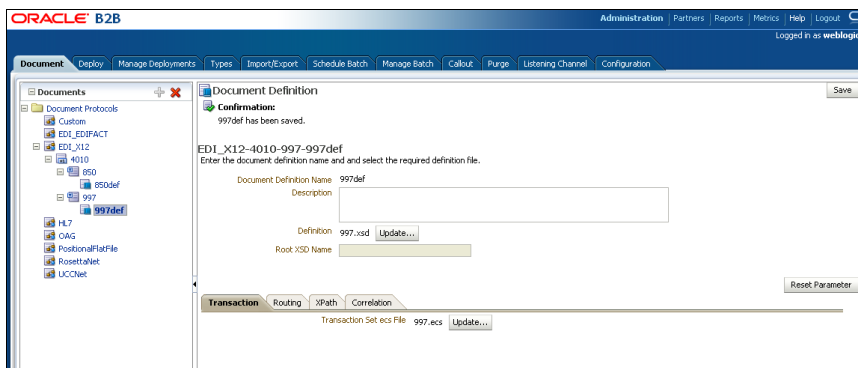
ORACLE B2B

Administration | Partners | Reports | Metrics | Help | Logout

Logged in as weblogic

Document | Deploy | Manage Deployments | Types | Import/Export | Schedule Batch | Manage Batch | Callout | Purge | Listening Channel | Configuration

Documents

Document Protocols
Custom
EDI_EDIFACT
EDI_X12
4010
850
850def
997
997def
HL7
OAG
PositionalFlatFile
RosettaNet
UCCNet

Document Definition

Save

Confirmation:
997def has been saved.

EDI_X12-4010-997-997def
Enter the document definition name and and select the required definition file.

Document Definition Name 997def
Description
Definition 997.xsd Update...
Root XSD Name

Reset Parameter

Transaction | Routing | XPath | Correlation

Transaction Set ecs File 997.ecs Update...